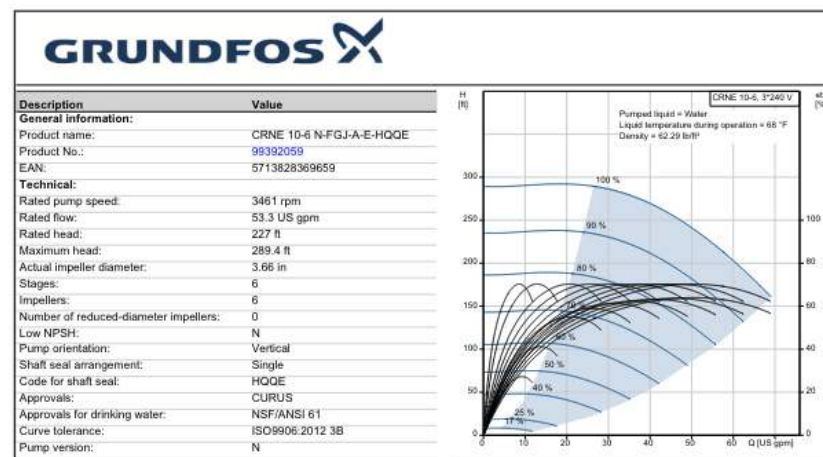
GRUNDFOS

| Description | Value |
|---|---|
| General information: | |
| Product name: | CRNE 10-6 N-FGJ-A-E-HQQE |
| Product No.: | 99392059 |
| EAN: | 5713828369659 |
| Technical: | |
| Rated pump speed: | 3461 rpm |
| Rated flow: | 53.3 US gpm |
| Rated head: | 227 ft |
| Maximum head: | 289.4 ft |
| Actual impeller diameter: | 3.66 in |
| Stages: | 6 |
| Impellers: | 6 |
| Number of reduced-diameter impellers: | 0 |
| Low NPSH: | N |
| Pump orientation: | Vertical |
| Shaft seal arrangement: | Single |
| Code for shaft seal: | HQQE |
| Approvals: | CURUS |
| Approvals for drinking water: | NSF/ANSI 61 |
| Curve tolerance: | ISO9906:2012 3B |
| Pump version: | N |

H [ft]

CRNE 10-6, 3*240 V

Pumped liquid = Water
Liquid temperature during operation = 68 °F
Density = 62.29 lb/ft³

300
250
200
150
100
50
0

100 %
90 %
80 %
70
60
50 %
40 %
25 %
17 %

0 10 20 30 40 50 60 Q [US gpm]

100
80
60
40
20
0

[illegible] [%]